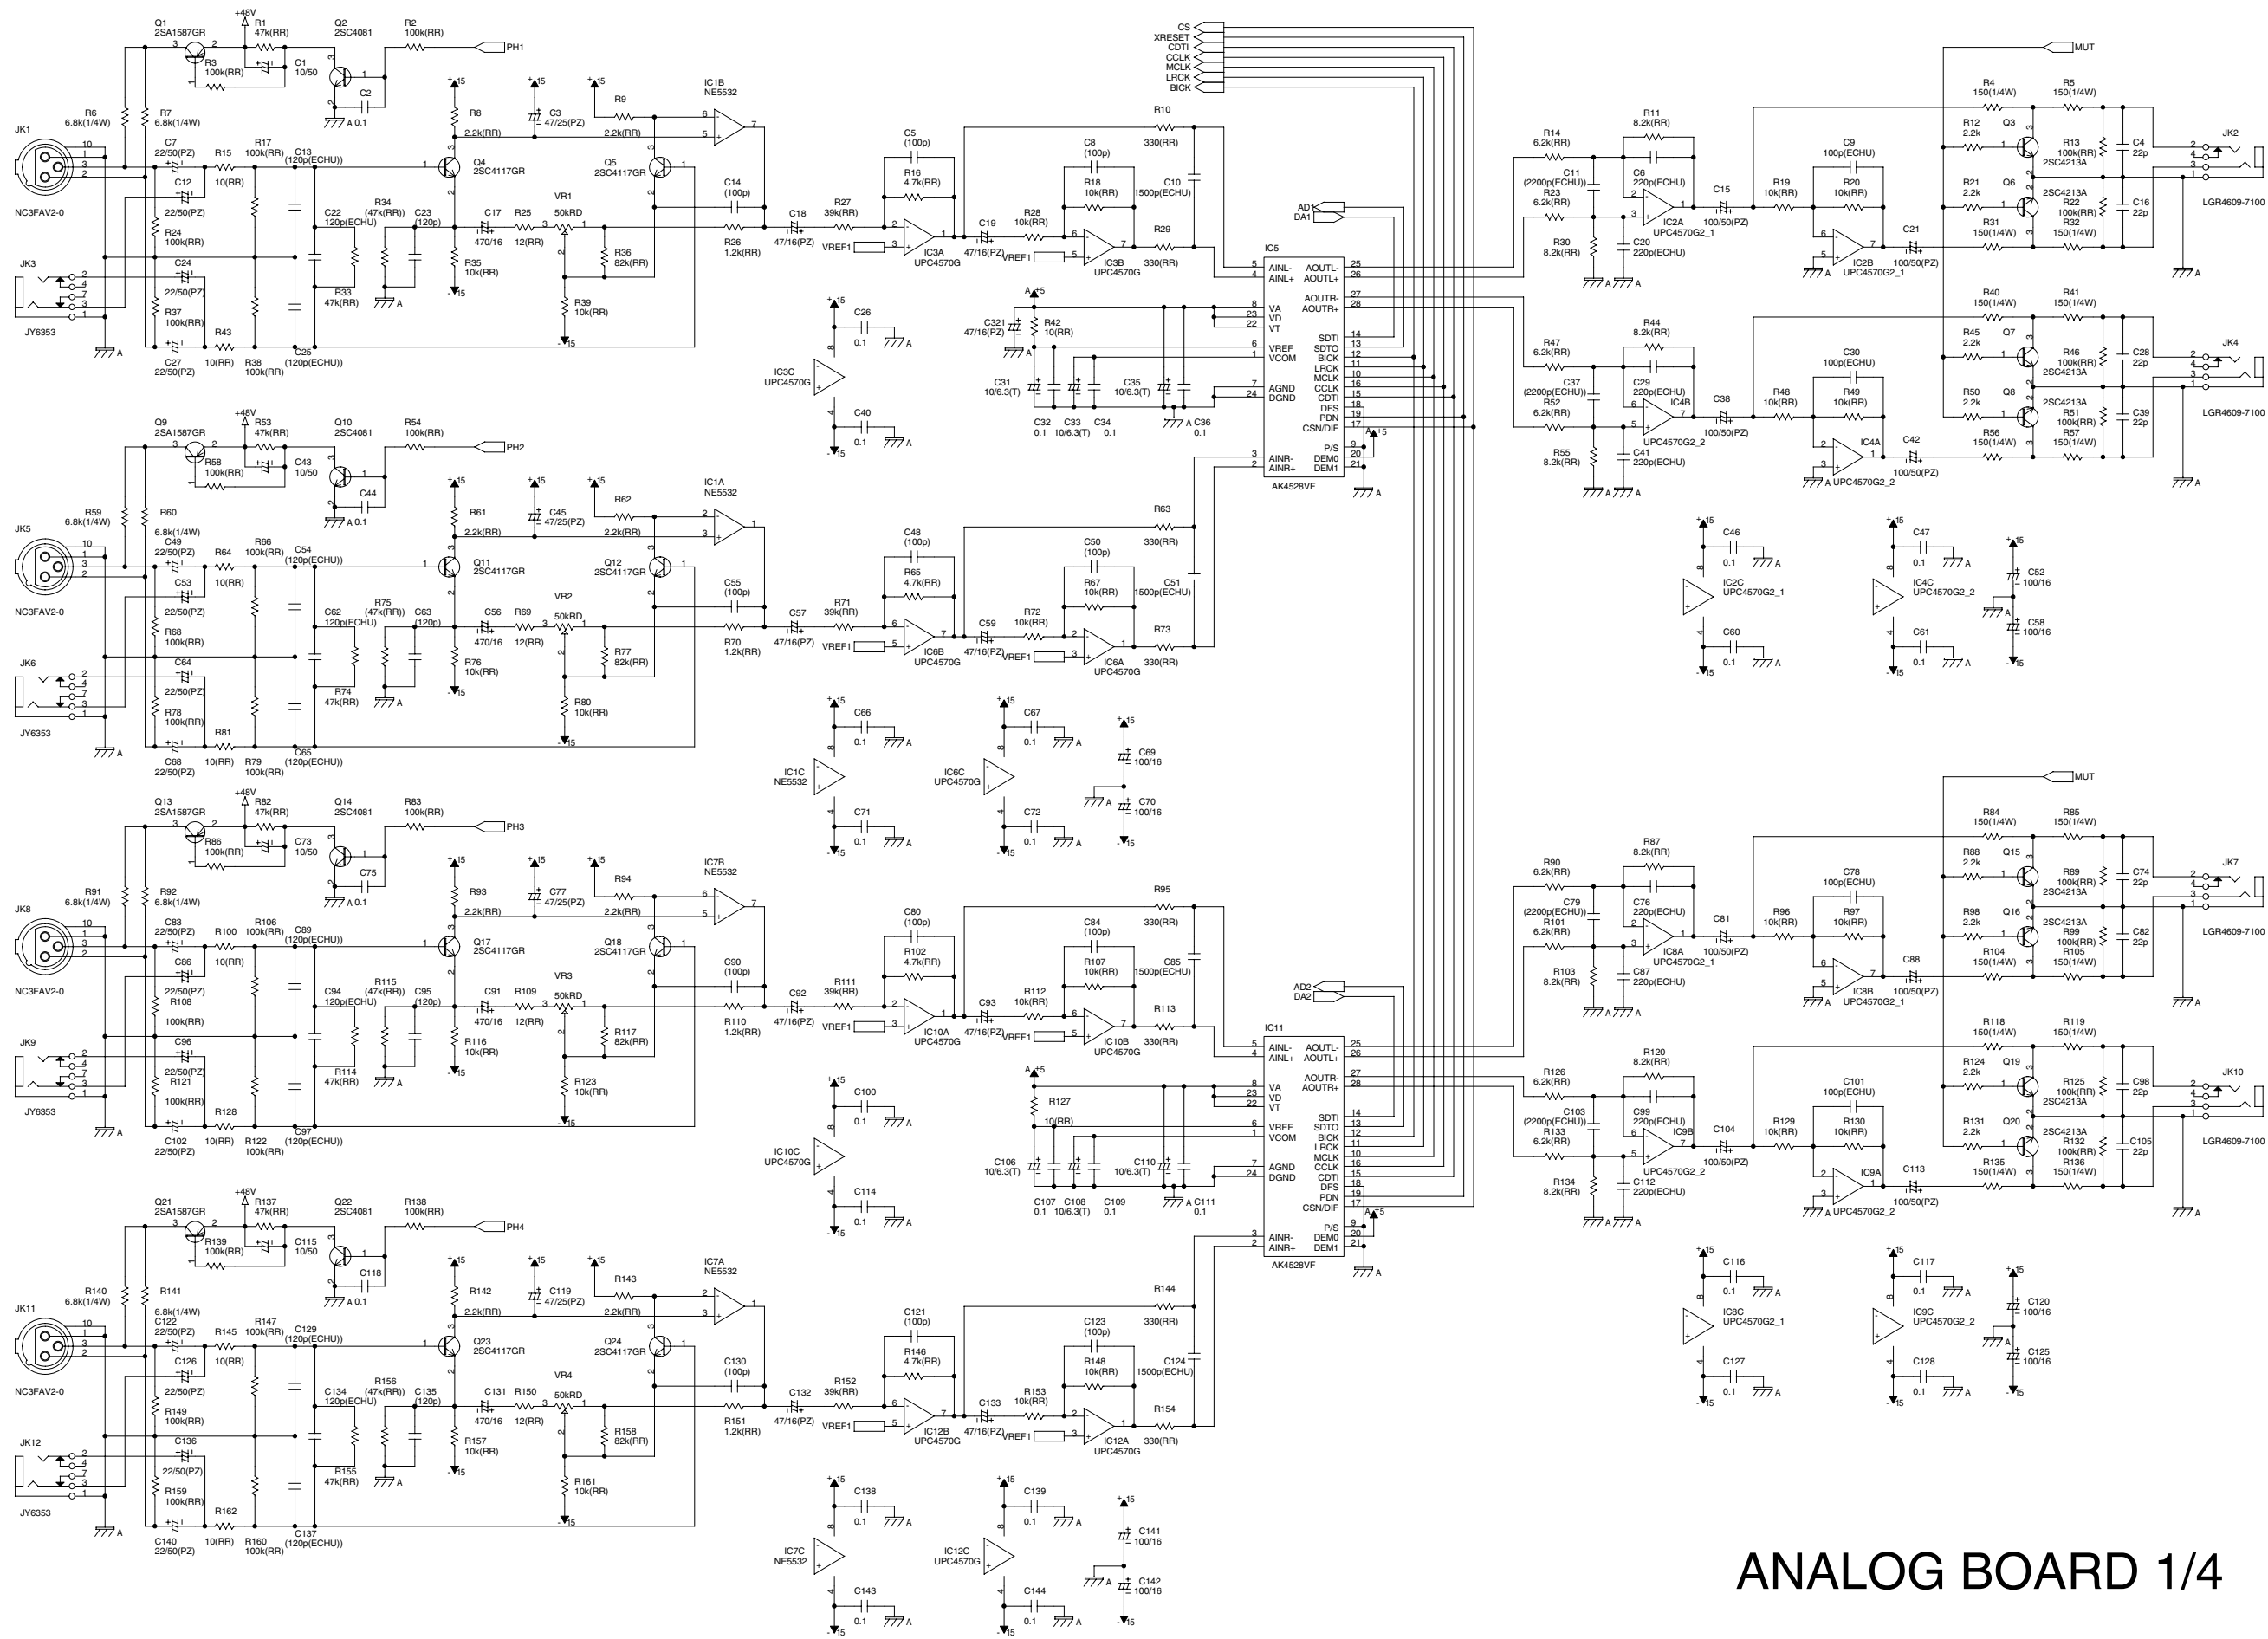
ANALOG BOARD 1/4

Q1 2SA1587GR
+48V
R1 47k(RR)
Q2 2SC4081
R2 100k(RR)
PH1
R3 100k(RR)
C1 10/50
C2
A 0.1
R6 6.8k(1/4W)
R7 6.8k(1/4W)
JK1
C7 22/50(PZ)
R15 10(RR)
R17 100k(RR)
C13 (120p(ECHU))
C12 22/50(PZ)
R24 100k(RR)
C22 120p(ECHU)
R34 (47k(RR))
C23 (120p)
R33 47k(RR)
NC3FAV2-0
JK3
C24 22/50(PZ)
R37 100k(RR)
JY6353
R43 10(RR)
R38 100k(RR)
C25 (120p(ECHU))
C27 22/50(PZ)
R8 2.2k(RR)
Q4 2SC4117GR
C3 47/25(PZ)
R9 2.2k(RR)
Q5 2SC4117GR
IC1B NE5532
C14 (100p)
C17 470/16
R25 12(RR)
VR1 50kRD
R35 10k(RR)
R36 82k(RR)
R39 10k(RR)
R26 1.2k(RR)
C5 (100p)
R16 4.7k(RR)
R27 39k(RR)
C18 47/16(PZ)
VREF1
IC3A UPC4570G
C19 47/16(PZ)
R28 10k(RR)
C8 (100p)
R18 10k(RR)
IC3B UPC4570G
R10 330(RR)
C10 1500p(ECHU)
R29 330(RR)
C26 0.1
IC3C UPC4570G
C40 0.1

CS XRESET CDTI CCLK MCLK LRCK BICK
AD1 DA1
IC5
AINL- AINL+ AOUTL- AOUTL+ AOUTR- AOUTR+
VA VD VT VREF VCOM AGND DGND
SDTI SDTO BICK LRCK MCLK CCLK CDTI DFS PDN CSN/DIF
P/S DEM0 DEM1 AINR- AINR+
AK4528VF
C321 47/16(PZ)
R42 10(RR)
C31 10/6.3(T)
C35 10/6.3(T)
C32 0.1 C33 10/6.3(T) C34 0.1 C36 0.1

R14 6.2k(RR)
C11 (2200p(ECHU))
R23 6.2k(RR)
R30 8.2k(RR)
R11 8.2k(RR)
C6 220p(ECHU)
IC2A UPC4570G2_1
C20 220p(ECHU)
C15 100/50(PZ)
R19 10k(RR)
C9 100p(ECHU)
R20 10k(RR)
IC2B UPC4570G2_1
C21 100/50(PZ)
MUT
R4 150(1/4W)
R5 150(1/4W)
R12 2.2k
Q3
R13 100k(RR) 2SC4213A
C4 22p
JK2
R21 2.2k
Q6 2SC4213A
R22 100k(RR)
C16 22p
R31 150(1/4W)
R32 150(1/4W)
LGR4609-7100
R47 6.2k(RR)
C37 (2200p(ECHU))
R52 6.2k(RR)
R55 8.2k(RR)
R44 8.2k(RR)
C29 220p(ECHU)
IC4B
C41 220p(ECHU)
UPC4570G2_2
C38 100/50(PZ)
R48 10k(RR)
C30 100p(ECHU)
R49 10k(RR)
IC4A UPC4570G2_2
C42 100/50(PZ)
R40 150(1/4W) R41 150(1/4W)
R45 2.2k Q7 R46 100k(RR) 2SC4213A C28 22p JK4
R50 2.2k Q8 2SC4213A R51 100k(RR) C39 22p
R56 150(1/4W) R57 150(1/4W)
LGR4609-7100
C46 0.1 IC2C UPC4570G2_1 C60 0.1
C47 0.1 IC4C UPC4570G2_2 C61 0.1
C52 100/16 C58 100/16

Q9 2SA1587GR R53 47k(RR) Q10 2SC4081 R54 100k(RR) PH2 R58 100k(RR) C43 10/50 C44 A 0.1
R59 6.8k(1/4W) R60 6.8k(1/4W) JK5 C49 22/50(PZ) R64 10(RR) R66 100k(RR) C54 (120p(ECHU)) C53 22/50(PZ) R68 100k(RR) C62 120p(ECHU) R75 (47k(RR)) C63 (120p) R74 47k(RR) NC3FAV2-0
JK6 C64 22/50(PZ) R78 100k(RR) JY6353 R81 10(RR) R79 100k(RR) C65 (120p(ECHU)) C68 22/50(PZ)
R61 2.2k(RR) Q11 2SC4117GR C45 47/25(PZ) R62 2.2k(RR) Q12 2SC4117GR IC1A NE5532 C55 (100p) C56 470/16 R69 12(RR) VR2 50kRD R76 10k(RR) R77 82k(RR) R80 10k(RR) R70 1.2k(RR)
C48 (100p) R65 4.7k(RR) R71 39k(RR) C57 47/16(PZ) IC6B UPC4570G C59 47/16(PZ) R72 10k(RR) C50 (100p) R67 10k(RR) IC6A UPC4570G R63 330(RR) C51 1500p(ECHU) R73 330(RR)
C66 0.1 IC1C NE5532 C71 0.1 C67 0.1 IC6C UPC4570G C72 0.1 C69 100/16 C70 100/16

Q13 2SA1587GR R82 47k(RR) Q14 2SC4081 R83 100k(RR) PH3 R86 100k(RR) C73 10/50 C75 A 0.1
R91 6.8k(1/4W) R92 6.8k(1/4W) JK8 C83 22/50(PZ) R100 10(RR) R106 100k(RR) C89 (120p(ECHU)) C86 22/50(PZ) R108 100k(RR) C94 120p(ECHU) R115 (47k(RR)) C95 (120p) R114 47k(RR) NC3FAV2-0
JK9 C96 22/50(PZ) R121 100k(RR) JY6353 R128 10(RR) R122 100k(RR) C97 (120p(ECHU)) C102 22/50(PZ)
R93 2.2k(RR) Q17 2SC4117GR C77 47/25(PZ) R94 2.2k(RR) Q18 2SC4117GR IC7B NE5532 C90 (100p) C91 470/16 R109 12(RR) VR3 50kRD R116 10k(RR) R117 82k(RR) R123 10k(RR) R110 1.2k(RR)
C80 (100p) R102 4.7k(RR) R111 39k(RR) C92 47/16(PZ) IC10A UPC4570G C93 47/16(PZ) R112 10k(RR) C84 (100p) R107 10k(RR) IC10B UPC4570G R95 330(RR) C85 1500p(ECHU) R113 330(RR)
C100 0.1 IC10C UPC4570G C114 0.1
AD2 DA2 IC11 AK4528VF R127 10(RR) C106 10/6.3(T) C110 10/6.3(T) C107 0.1 C108 10/6.3(T) C109 0.1 C111 0.1
R90 6.2k(RR) C79 (2200p(ECHU)) R101 6.2k(RR) R103 8.2k(RR) R87 8.2k(RR) C76 220p(ECHU) IC8A UPC4570G2_1 C87 220p(ECHU) C81 100/50(PZ) R96 10k(RR) C78 100p(ECHU) R97 10k(RR) IC8B UPC4570G2_1 C88 100/50(PZ)
MUT R84 150(1/4W) R85 150(1/4W) R88 2.2k Q15 R89 100k(RR) 2SC4213A C74 22p JK7 R98 2.2k Q16 2SC4213A R99 100k(RR) C82 22p R104 150(1/4W) R105 150(1/4W) LGR4609-7100
R126 6.2k(RR) C103 (2200p(ECHU)) R133 6.2k(RR) R134 8.2k(RR) R120 8.2k(RR) C99 220p(ECHU) IC9B UPC4570G2_2 C112 220p(ECHU) C104 100/50(PZ) R129 10k(RR) C101 100p(ECHU) R130 10k(RR) IC9A UPC4570G2_2 C113 100/50(PZ)
R118 150(1/4W) R119 150(1/4W) R124 2.2k Q19 R125 100k(RR) 2SC4213A C98 22p JK10 R131 2.2k Q20 2SC4213A R132 100k(RR) C105 22p R135 150(1/4W) R136 150(1/4W) LGR4609-7100
C116 0.1 IC8C UPC4570G2_1 C127 0.1 C117 0.1 IC9C UPC4570G2_2 C128 0.1 C120 100/16 C125 100/16

Q21 2SA1587GR R137 47k(RR) Q22 2SC4081 R138 100k(RR) PH4 R139 100k(RR) C115 10/50 C118 A 0.1
R140 6.8k(1/4W) R141 6.8k(1/4W) JK11 C122 22/50(PZ) R145 10(RR) R147 100k(RR) C129 (120p(ECHU)) C126 22/50(PZ) R149 100k(RR) C134 120p(ECHU) R156 (47k(RR)) C135 (120p) R155 47k(RR) NC3FAV2-0
JK12 C136 22/50(PZ) R159 100k(RR) JY6353 R162 10(RR) R160 100k(RR) C137 (120p(ECHU)) C140 22/50(PZ)
R142 2.2k(RR) Q23 2SC4117GR C119 47/25(PZ) R143 2.2k(RR) Q24 2SC4117GR IC7A NE5532 C130 (100p) C131 470/16 R150 12(RR) VR4 50kRD R157 10k(RR) R158 82k(RR) R161 10k(RR) R151 1.2k(RR)
C121 (100p) R146 4.7k(RR) R152 39k(RR) C132 47/16(PZ) IC12B UPC4570G C133 47/16(PZ) R153 10k(RR) C123 (100p) R148 10k(RR) IC12A UPC4570G R144 330(RR) C124 1500p(ECHU) R154 330(RR)
C138 0.1 IC7C NE5532 C143 0.1 C139 0.1 IC12C UPC4570G C144 0.1 C141 100/16 C142 100/16